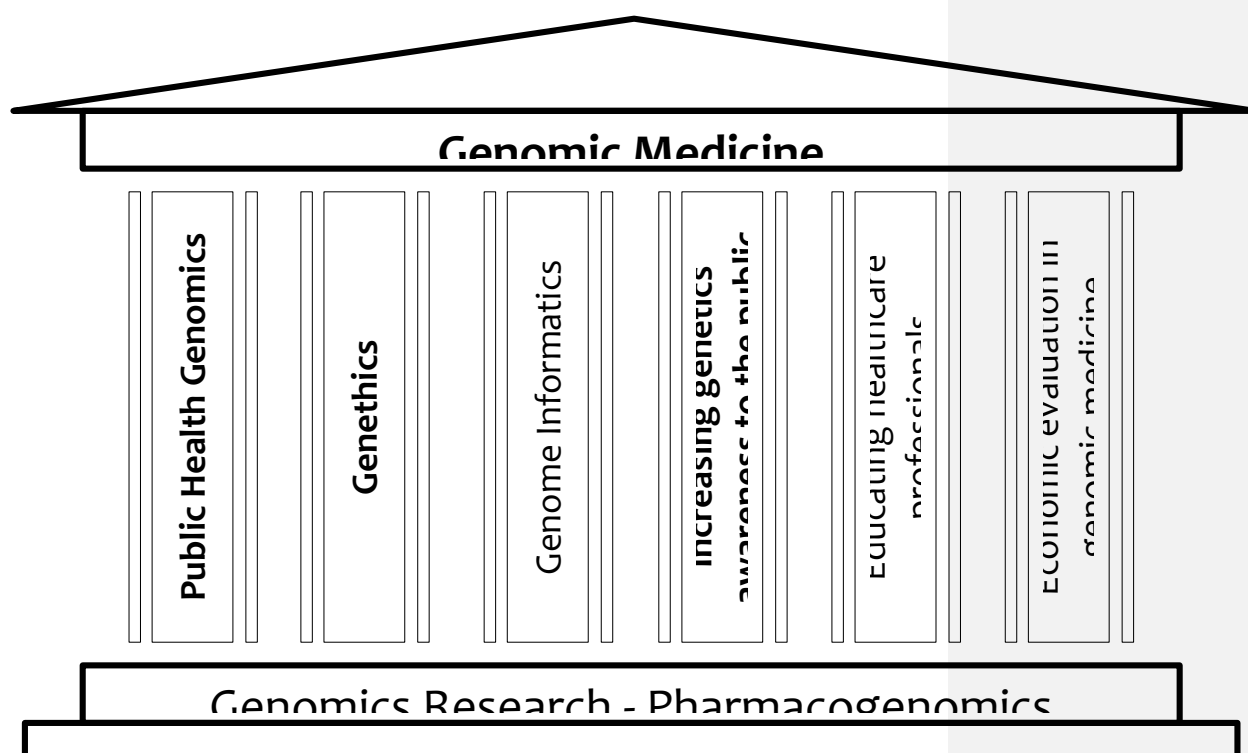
Genomic Medicine

Public Health Genomics

Genethics

Genome Informatics

Increasing genetics awareness to the public

Educating healthcare professionals

Economic evaluation in genomic medicine

Genomics Research - Pharmacogenomics